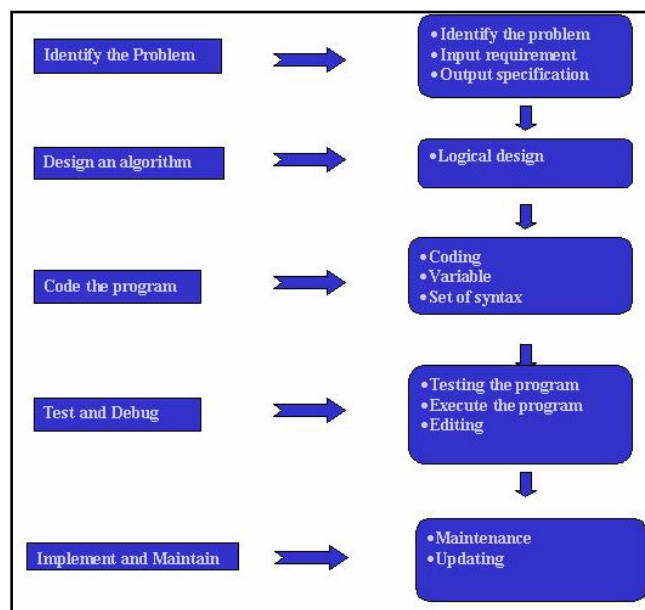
Identify the Problem

• Identify the problem
• Input requirement
• Output specification

Design an algorithm

• Logical design

Code the program

• Coding
• Variable
• Set of syntax

Test and Debug

• Testing the program
• Execute the program
• Editing

Implement and Maintain

• Maintenance
• Updating